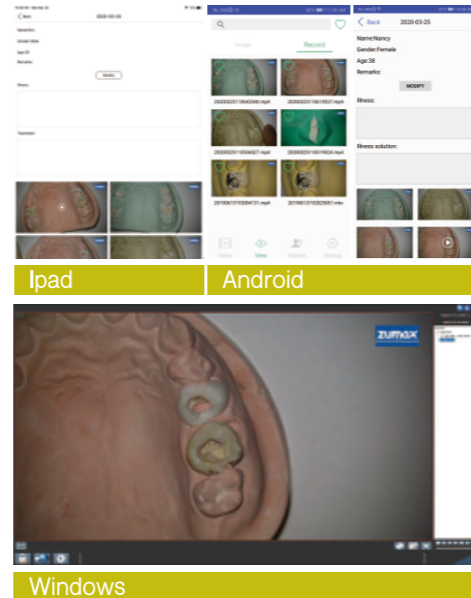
Back 2020-03-25

Name:Nancy

Gender:Female

Age:38

Remarks:

Modify

Illness:

Treatment:

Image Record

20200325110643340.mp4

20200325110619537.mp4

20200325110556627.mp4

20200325110519634.mp4

20190813150004131.mp4

20190813150325061.mkv

Video View Patient Setting

Back 2020-03-25

Name:Nancy

Gender:Female

Age:38

Remarks:

MODIFY

Illness:

Illness solution:

Ipad

Android

zumax

Windows